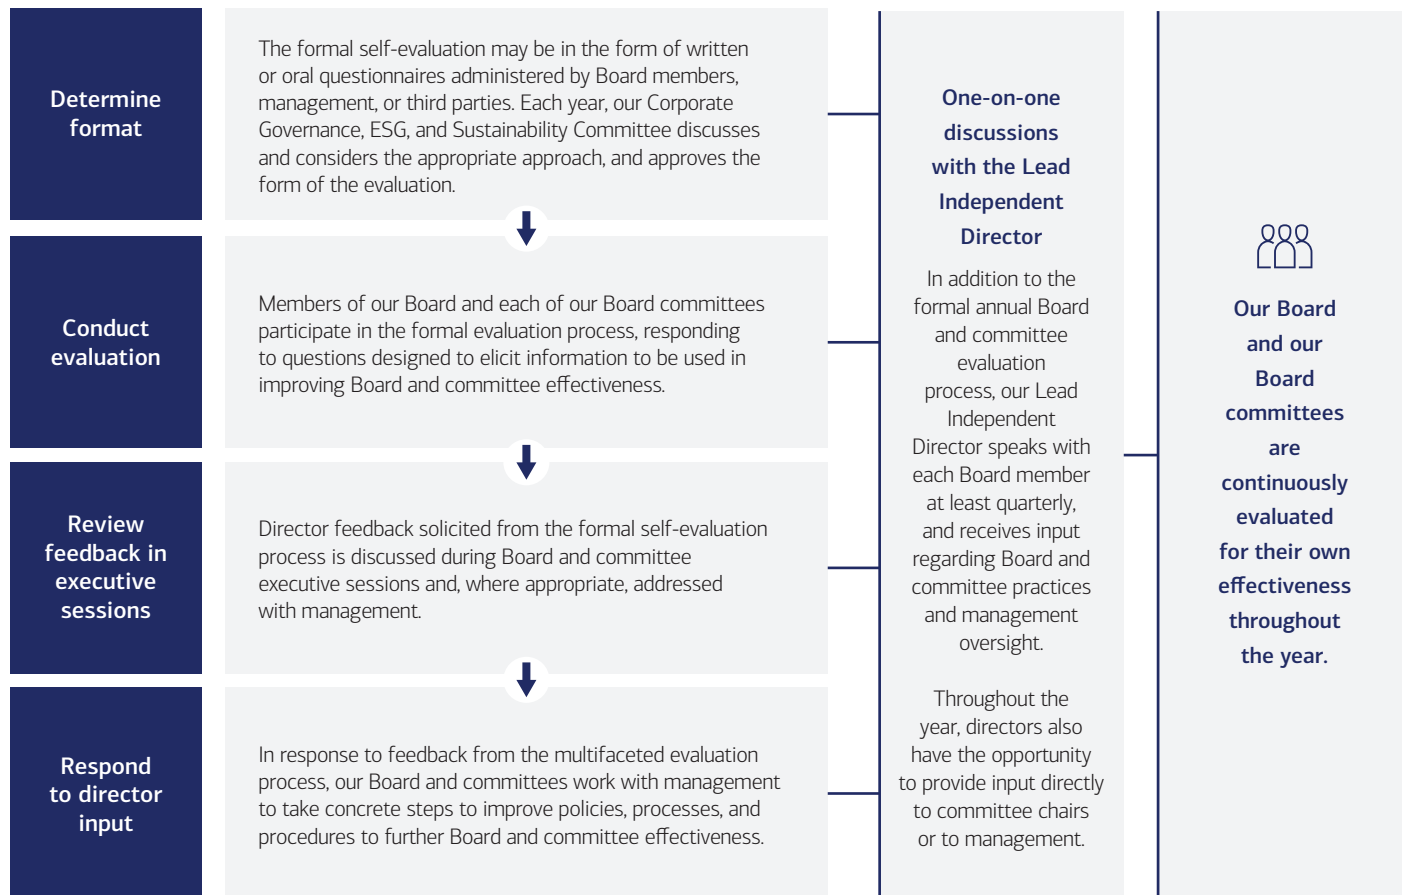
Determine format

The formal self-evaluation may be in the form of written or oral questionnaires administered by Board members, management, or third parties. Each year, our Corporate Governance, ESG, and Sustainability Committee discusses and considers the appropriate approach, and approves the form of the evaluation.

Conduct evaluation

Members of our Board and each of our Board committees participate in the formal evaluation process, responding to questions designed to elicit information to be used in improving Board and committee effectiveness.

Review feedback in executive sessions

Director feedback solicited from the formal self-evaluation process is discussed during Board and committee executive sessions and, where appropriate, addressed with management.

Respond to director input

In response to feedback from the multifaceted evaluation process, our Board and committees work with management to take concrete steps to improve policies, processes, and procedures to further Board and committee effectiveness.

One-on-one discussions with the Lead Independent Director

In addition to the formal annual Board and committee evaluation process, our Lead Independent Director speaks with each Board member at least quarterly, and receives input regarding Board and committee practices and management oversight.

Throughout the year, directors also have the opportunity to provide input directly to committee chairs or to management.

Our Board and our Board committees are continuously evaluated for their own effectiveness throughout the year.